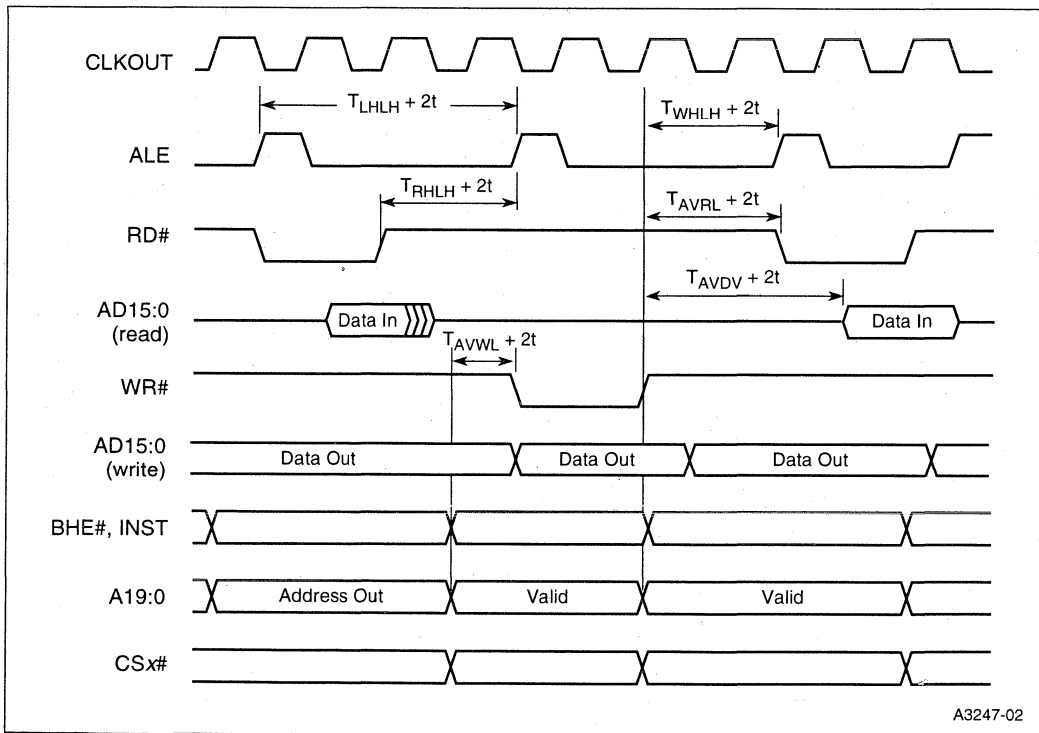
CLKOUT

$T_{LHLH} + 2t$

$T_{WHLH} + 2t$

ALE

$T_{RHLH} + 2t$

$T_{AVRL} + 2t$

RD#

$T_{AVDV} + 2t$

AD15:0 (read)

Data In

Data In

$T_{AVWL} + 2t$

WR#

AD15:0 (write)

Data Out

Data Out

Data Out

BHE#, INST

A19:0

Address Out

Valid

Valid

CS*x*#

A3247-02